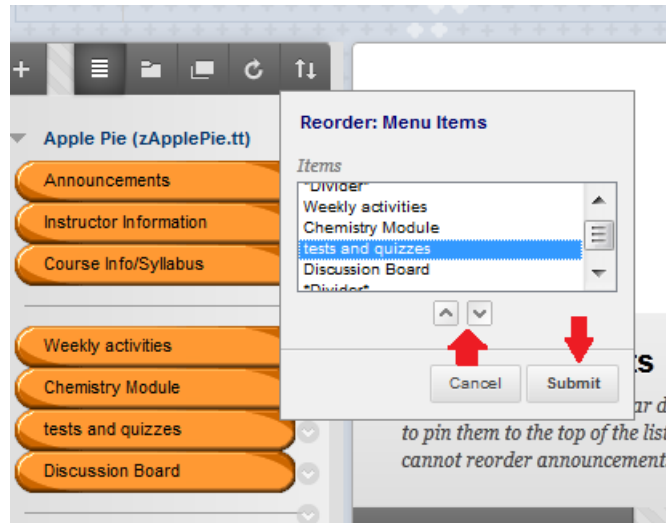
Apple Pie (zApplePie.tt)

Announcements

Instructor Information

Course Info/Syllabus

Weekly activities

Chemistry Module

tests and quizzes

Discussion Board

Reorder: Menu Items

Items

*Divider*
Weekly activities
Chemistry Module
tests and quizzes
Discussion Board
*Divider*

Cancel

Submit

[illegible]ts

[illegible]ar d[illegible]
to pin them to the top of the list
cannot reorder announcement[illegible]